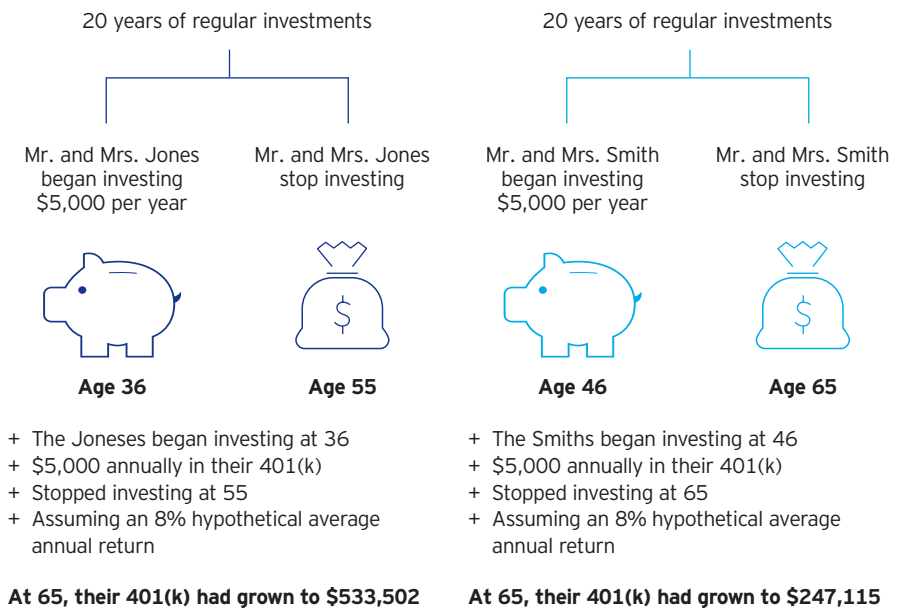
20 years of regular investments

Mr. and Mrs. Jones began investing $5,000 per year

Mr. and Mrs. Jones stop investing

$

Age 36

Age 55

+ The Joneses began investing at 36
+ $5,000 annually in their 401(k)
+ Stopped investing at 55
+ Assuming an 8% hypothetical average annual return

At 65, their 401(k) had grown to $533,502

20 years of regular investments

Mr. and Mrs. Smith began investing $5,000 per year

Mr. and Mrs. Smith stop investing

$

Age 46

Age 65

+ The Smiths began investing at 46
+ $5,000 annually in their 401(k)
+ Stopped investing at 65
+ Assuming an 8% hypothetical average annual return

At 65, their 401(k) had grown to $247,115